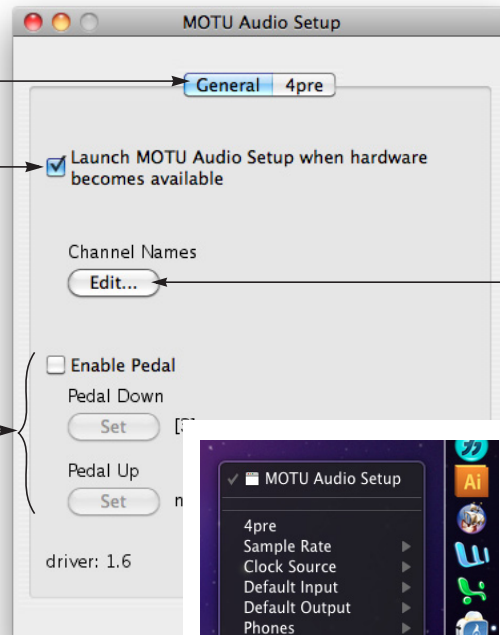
MOTU Audio Setup

General 4pre

Launch MOTU Audio Setup when hardware becomes available

Channel Names

Edit...

Enable Pedal

Pedal Down

Set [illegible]

Pedal Up

Set n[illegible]

driver: 1.6

✓ MOTU Audio Setup

4pre
Sample Rate
Clock Source
Default Input
Default Output
Phones

Ai